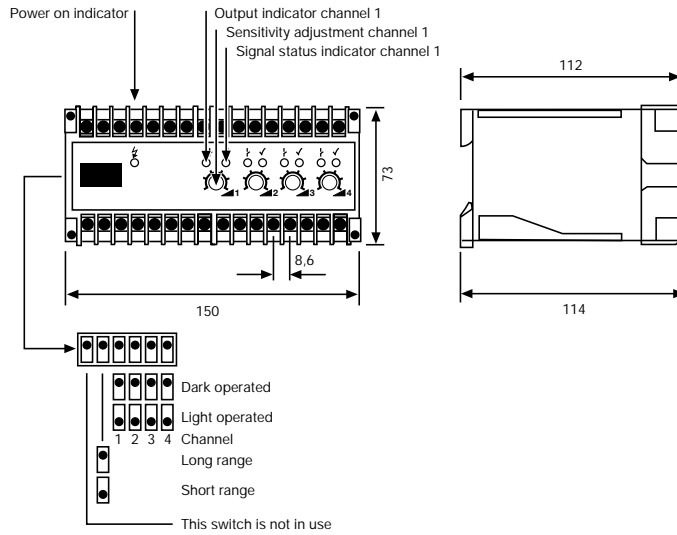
Power on indicator
Output indicator channel 1
Sensitivity adjustment channel 1
Signal status indicator channel 1

1
2
3
4

73
8,6
150

112
114

Dark operated
Light operated
1 2 3 4 Channel
Long range
Short range
This switch is not in use